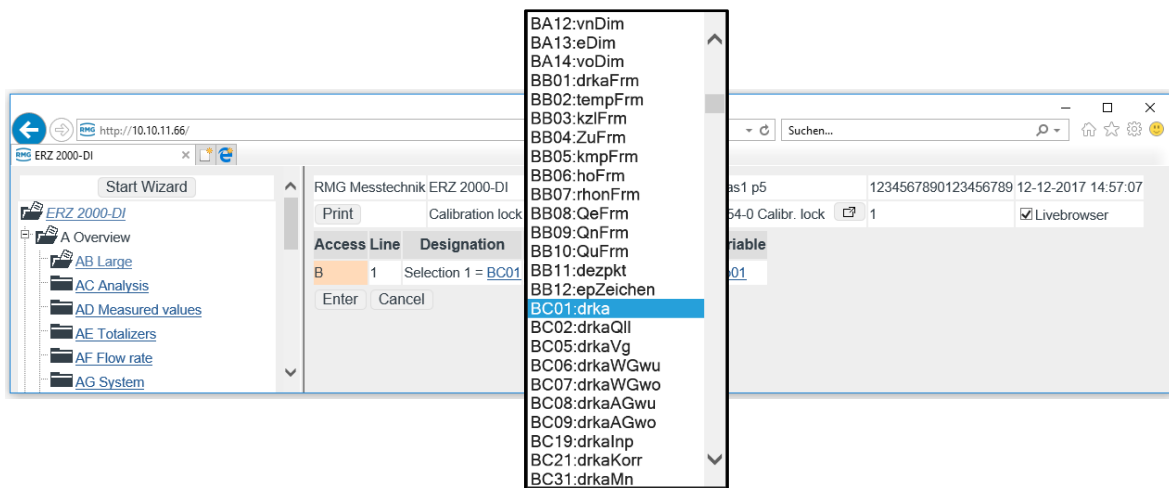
http://10.10.11.66/
Suchen...
ERZ 2000-DI
Start Wizard
ERZ 2000-DI
A Overview
AB Large
AC Analysis
AD Measured values
AE Totalizers
AF Flow rate
AG System
RMG Messtechnik ERZ 2000-DI
as1 p5
1234567890123456789 12-12-2017 14:57:07
Print
Calibration lock
54-0 Calibr. lock
1
Livebrowser
Access Line Designation
riable
B 1 Selection 1 = BC01
01
Enter Cancel

BA12:vnDim
BA13:eDim
BA14:voDim
BB01:drkaFrm
BB02:tempFrm
BB03:kzlFrm
BB04:ZuFrm
BB05:kmpFrm
BB06:hoFrm
BB07:rhonFrm
BB08:QeFrm
BB09:QnFrm
BB10:QuFrm
BB11:dezpkt
BB12:epZeichen
BC01:drka
BC02:drkaQll
BC05:drkaVg
BC06:drkaWGwu
BC07:drkaWGwo
BC08:drkaAGwu
BC09:drkaAGwo
BC19:drkaInp
BC21:drkaKorr
BC31:drkaMn